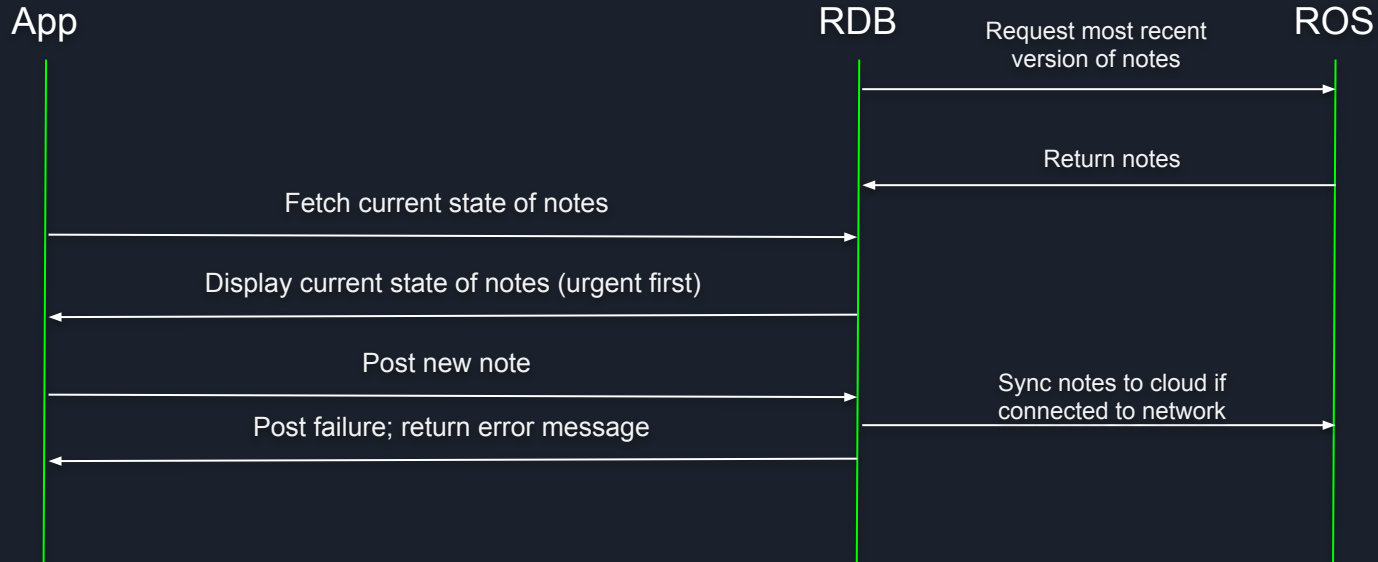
App

RDB

ROS

Request most recent version of notes

Return notes

Fetch current state of notes

Display current state of notes (urgent first)

Post new note

Sync notes to cloud if connected to network

Post failure; return error message